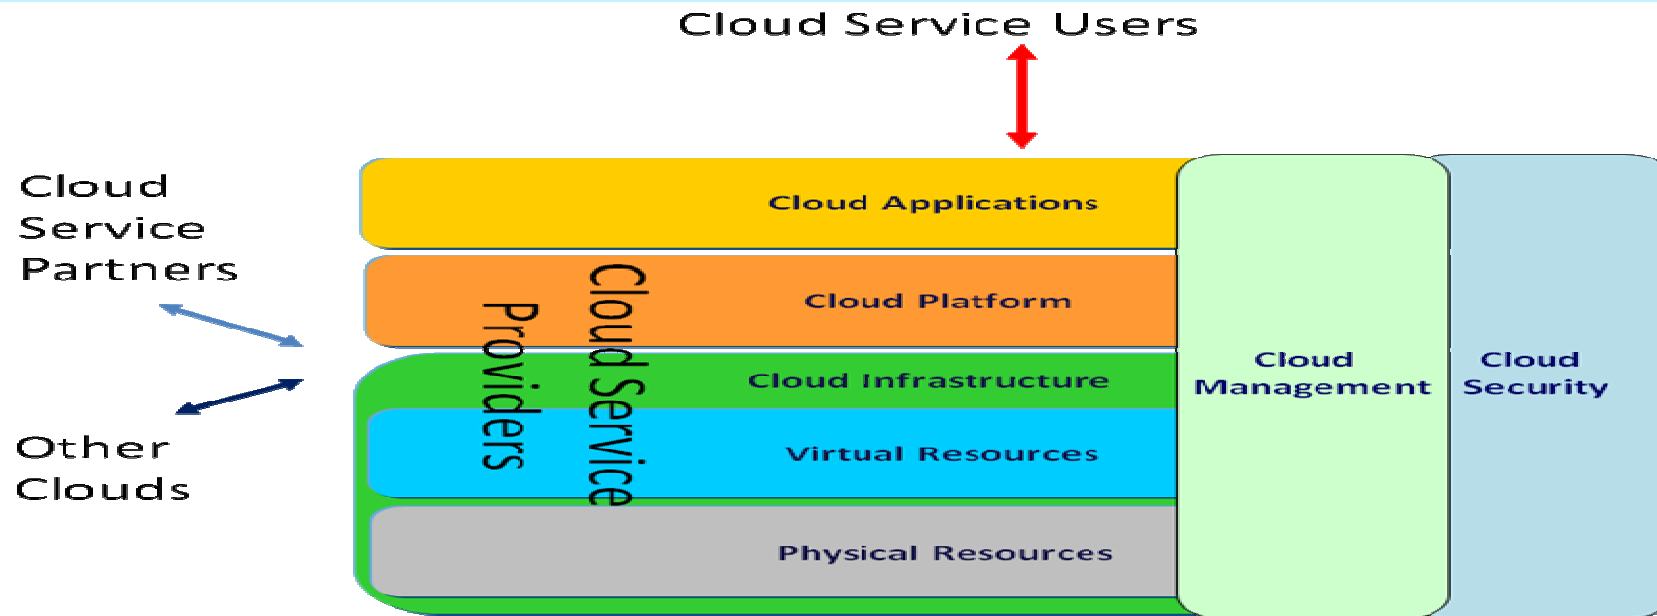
Cloud Service Users

Cloud Service Partners

Other Clouds

Cloud Service Providers

Cloud Applications

Cloud Platform

Cloud Infrastructure

Virtual Resources

Physical Resources

Cloud Management

Cloud Security